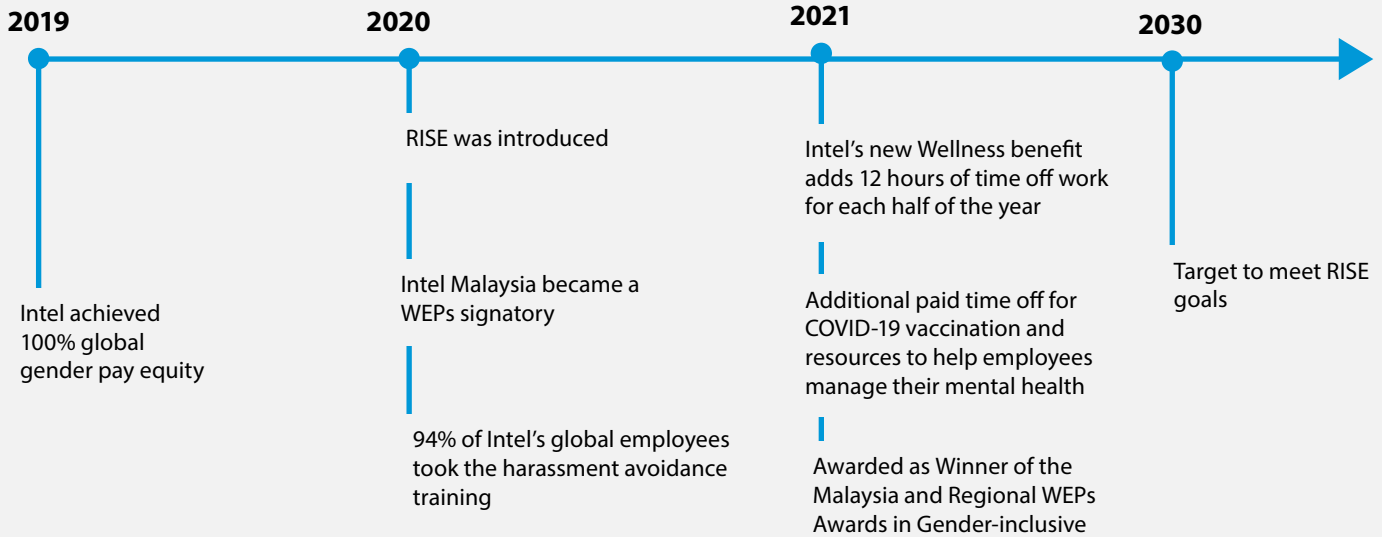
2019

Intel achieved 100% global gender pay equity

2020

RISE was introduced

Intel Malaysia became a WEPs signatory

94% of Intel's global employees took the harassment avoidance training

2021

Intel's new Wellness benefit adds 12 hours of time off work for each half of the year

Additional paid time off for COVID-19 vaccination and resources to help employees manage their mental health

Awarded as Winner of the Malaysia and Regional WEPs Awards in Gender-inclusive

2030

Target to meet RISE goals